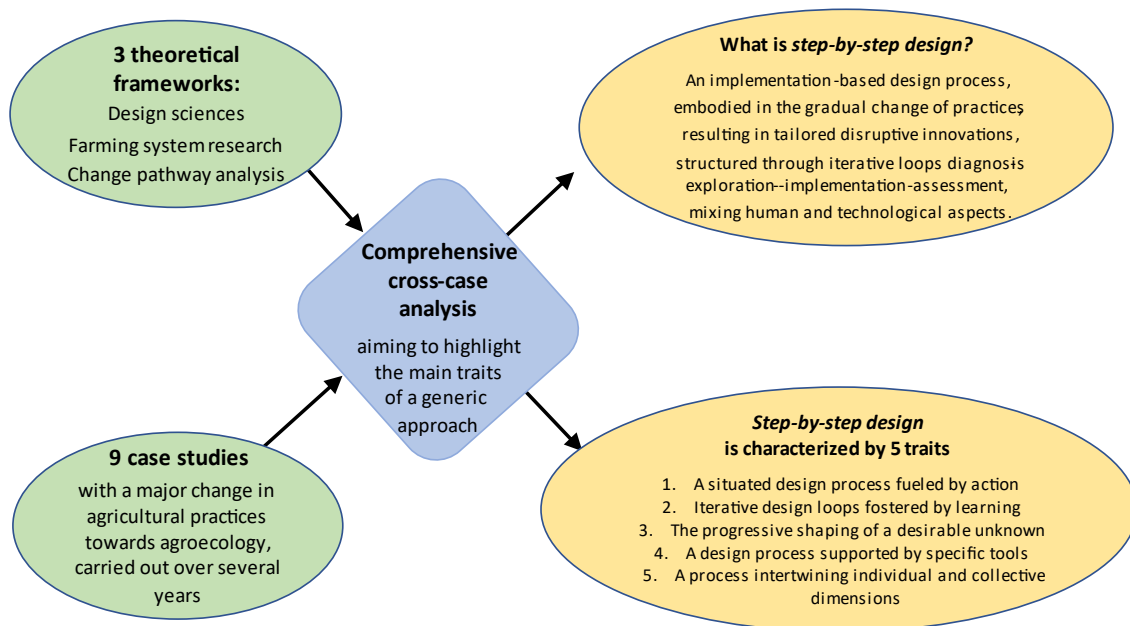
**3 theoretical frameworks:**
Design sciences
Farming system research
Change pathway analysis

**9 case studies**
with a major change in agricultural practices towards agroecology, carried out over several years

**Comprehensive cross-case analysis**
aiming to highlight the main traits of a generic approach

**What is *step-by-step design?***
An implementation-based design process, embodied in the gradual change of practices, resulting in tailored disruptive innovations, structured through iterative loops diagnosis exploration--implementation-assessment, mixing human and technological aspects.

***Step-by-step design* is characterized by 5 traits**
1. A situated design process fueled by action
2. Iterative design loops fostered by learning
3. The progressive shaping of a desirable unknown
4. A design process supported by specific tools
5. A process intertwining individual and collective dimensions